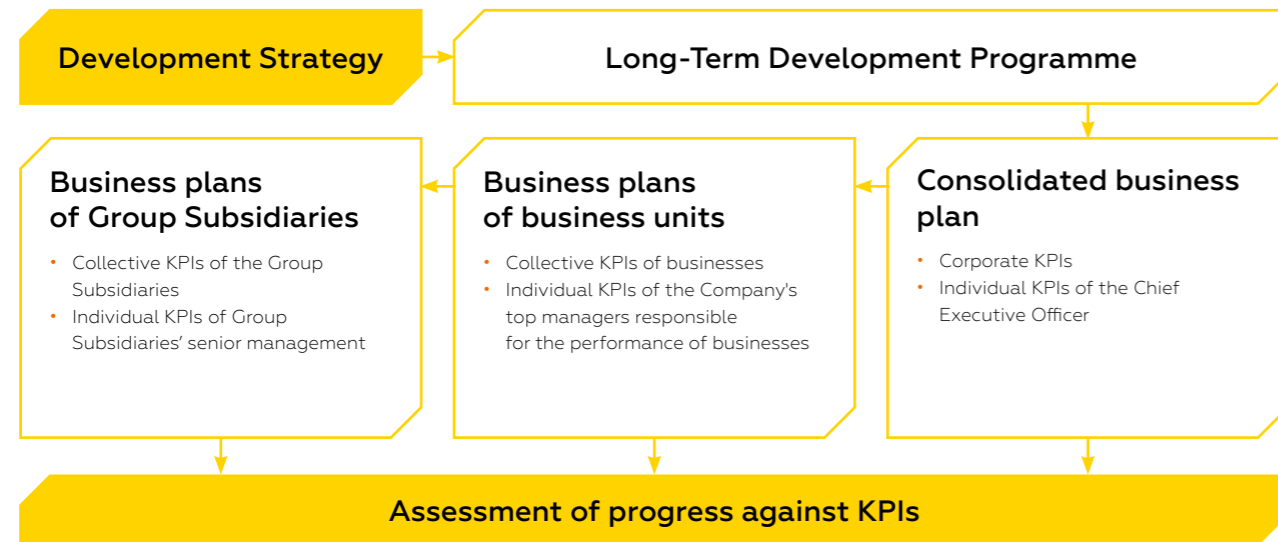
Development Strategy

Long-Term Development Programme

Business plans of Group Subsidiaries

- Collective KPIs of the Group Subsidiaries
- Individual KPIs of Group Subsidiaries' senior management

Business plans of business units

- Collective KPIs of businesses
- Individual KPIs of the Company's top managers responsible for the performance of businesses

Consolidated business plan

- Corporate KPIs
- Individual KPIs of the Chief Executive Officer

Assessment of progress against KPIs